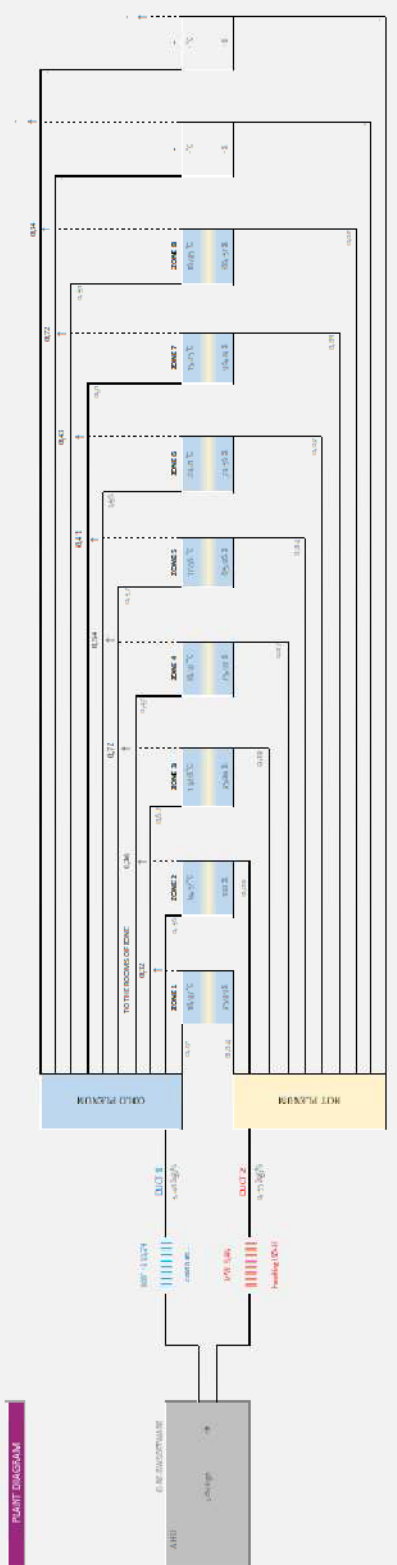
PLANT DIAGRAM

AHU

COLD PLENUM

HOT PLENUM

DUCT 1

DUCT 2

TO THE ROOMS OF ZONE

ZONE 1

ZONE 2

ZONE 3

ZONE 4

ZONE 5

ZONE 6

ZONE 7

ZONE 8

0,12

0,36

0,72

0,54

0,41

0,43

0,72

0,14

Heating

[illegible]